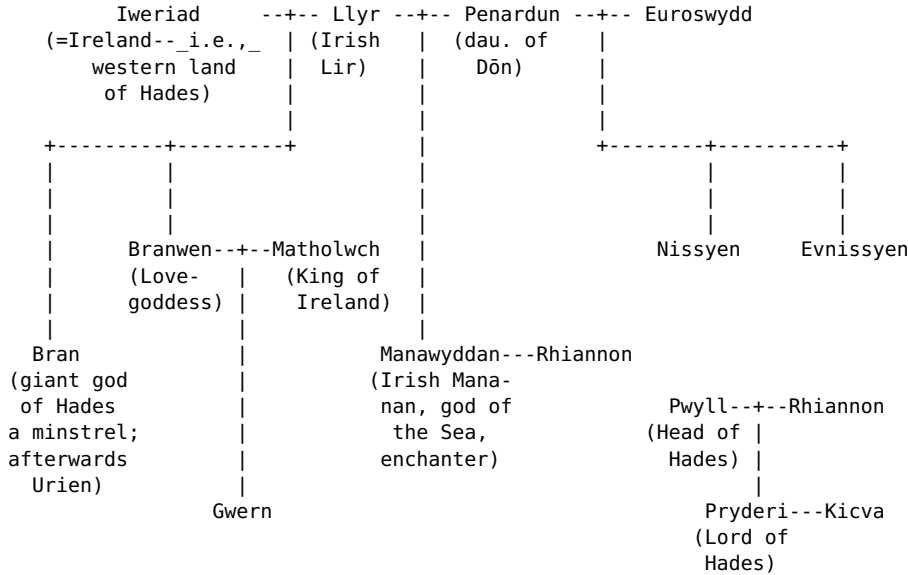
Iweriad --+-- Llyr --+-- Penardun --+-- Euroswydd
(=Ireland--_i.e.,_ western land of Hades)
(Irish Lir)
(dau. of Dōn)

Branwen--+--Matholwch
(Love-goddess)
(King of Ireland)

Nissyen
Evnissyen

Bran
(giant god of Hades a minstrel; afterwards Urien)

Manawyddan---Rhiannon
(Irish Mananan, god of the Sea, enchanter)

Pwyll--+--Rhiannon
(Head of Hades)

Gwern

Pryderi---Kicva
(Lord of Hades)